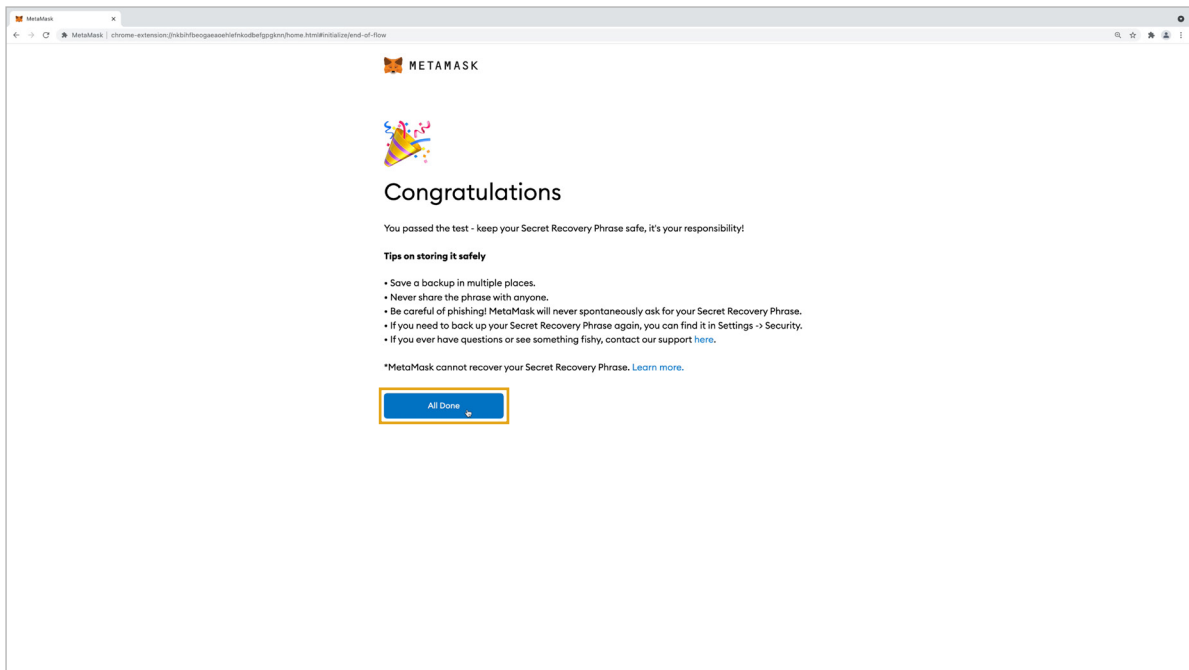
MetaMask

MetaMask | chrome-extension://nkbihfbeogaeaoehlefnkodbefgpgknn/home.html#initialize/end-of-flow

METAMASK

Congratulations

You passed the test - keep your Secret Recovery Phrase safe, it's your responsibility!

Tips on storing it safely

• Save a backup in multiple places.
• Never share the phrase with anyone.
• Be careful of phishing! MetaMask will never spontaneously ask for your Secret Recovery Phrase.
• If you need to back up your Secret Recovery Phrase again, you can find it in Settings -> Security.
• If you ever have questions or see something fishy, contact our support here.

*MetaMask cannot recover your Secret Recovery Phrase. Learn more.

All Done